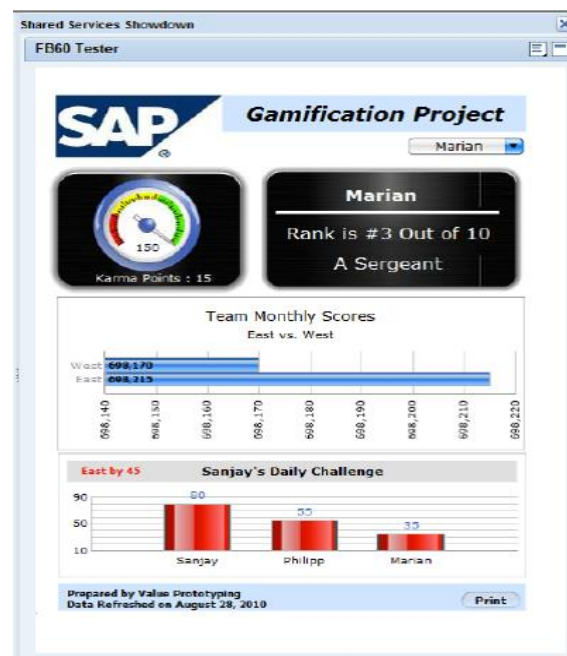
Shared Services Showdown

FB60 Tester

SAP

Gamification Project

Marian

150

Karma Points : 15

Marian

Rank is #3 Out of 10

A Sergeant

Team Monthly Scores

East vs. West

West 698,170

East 698,215

698,140 698,150 698,160 698,170 698,180 698,190 698,200 698,210 698,220

East by 45

Sanjay's Daily Challenge

90
50
10

80
55
35

Sanjay Philipp Marian

Prepared by Value Prototyping
Data Refreshed on August 28, 2010

Print